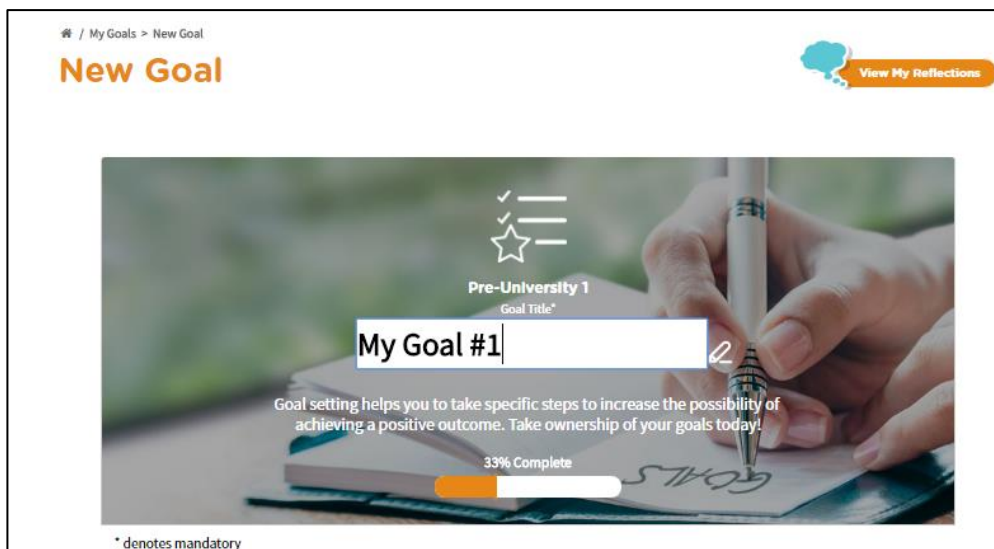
/ My Goals > New Goal

New Goal

View My Reflections

Pre-University 1

Goal Title*

My Goal #1

Goal setting helps you to take specific steps to increase the possibility of achieving a positive outcome. Take ownership of your goals today!

33% Complete

GOALS

* denotes mandatory